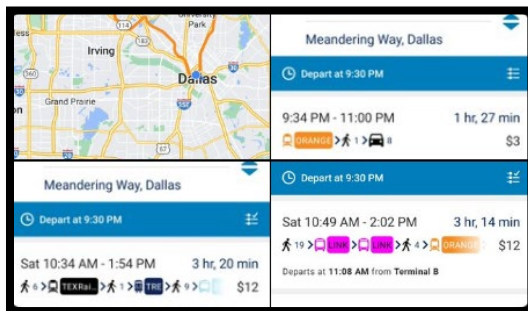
University Park

Irving

Dallas

Grand Prairie

Meandering Way, Dallas

Depart at 9:30 PM

9:34 PM - 11:00 PM 1 hr, 27 min

ORANGE > 1 > 8

$3

Meandering Way, Dallas

Depart at 9:30 PM

Sat 10:34 AM - 1:54 PM 3 hr, 20 min

6 > TEXRai... > 1 > TRE > 9 >

$12

Depart at 9:30 PM

Sat 10:49 AM - 2:02 PM 3 hr, 14 min

19 > LINK > LINK > 4 > ORANGE

$12

Departs at 11:08 AM from Terminal B